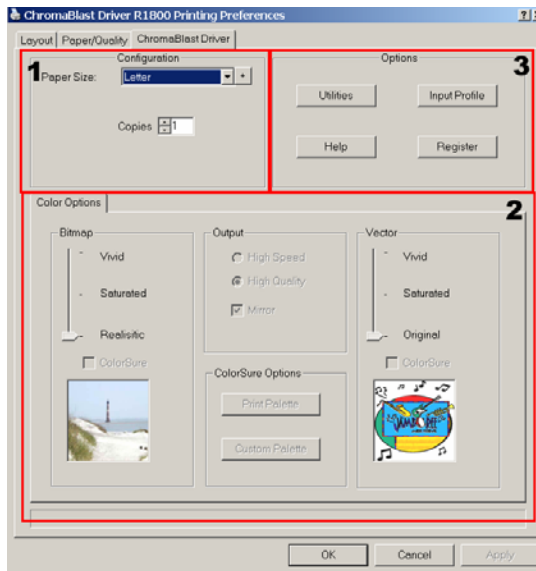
ChromaBlast Driver R1800 Printing Preferences

?

Layout | Paper/Quality | ChromaBlast Driver

Configuration

1

Paper Size: Letter +

Copies 1

Options

3

Utilities

Input Profile

Help

Register

Color Options

2

Bitmap

Vivid

Saturated

Realisitic

ColorSure

Output

High Speed

High Quality

Mirror

ColorSure Options

Print Palette

Custom Palette

Vector

Vivid

Saturated

Original

ColorSure

OK

Cancel

Apply